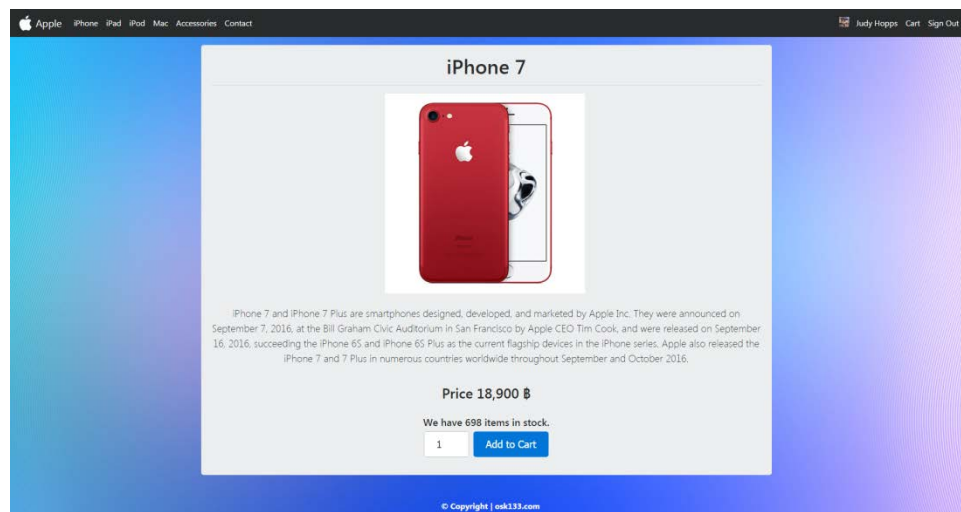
Apple iPhone iPad iPod Mac Accessories Contact

Judy Hopps Cart Sign Out

iPhone 7

iPhone 7 and iPhone 7 Plus are smartphones designed, developed, and marketed by Apple Inc. They were announced on September 7, 2016, at the Bill Graham Civic Auditorium in San Francisco by Apple CEO Tim Cook, and were released on September 16, 2016, succeeding the iPhone 6S and iPhone 6S Plus as the current flagship devices in the iPhone series. Apple also released the iPhone 7 and 7 Plus in numerous countries worldwide throughout September and October 2016.

Price 18,900 ฿

We have 698 items in stock.

1

Add to Cart

© Copyright | osk133.com